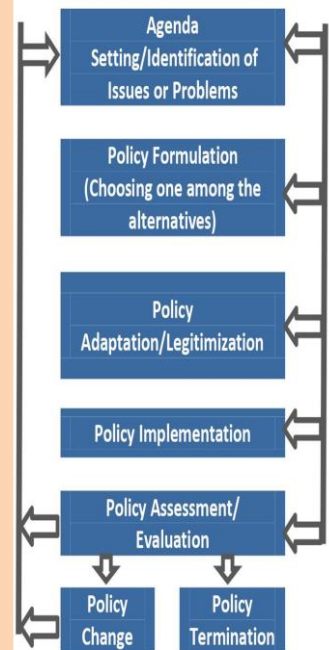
Agenda Setting/Identification of Issues or Problems

Policy Formulation (Choosing one among the alternatives)

Policy Adaptation/Legitimization

Policy Implementation

Policy Assessment/ Evaluation

Policy Change

Policy Termination